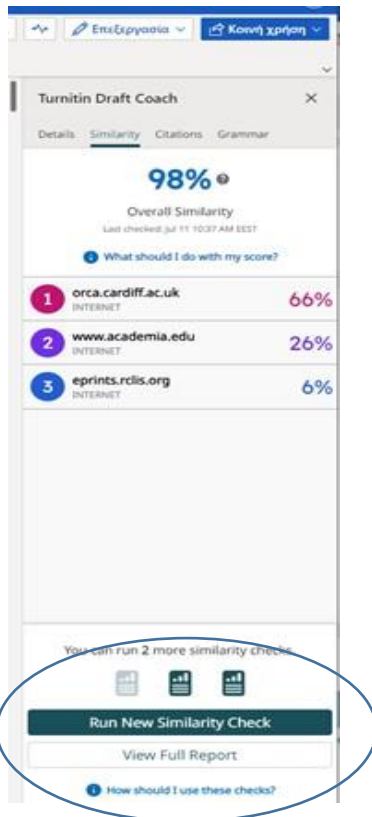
Επεξεργασία
Κοινή χρήση

Turnitin Draft Coach

Details Similarity Citations Grammar

98%

Overall Similarity
Last checked: Jul 11 10:37 AM EEST

What should I do with my score?

1 orca.cardiff.ac.uk
INTERNET
66%

2 www.academia.edu
INTERNET
26%

3 eprints.rclis.org
INTERNET
6%

You can run 2 more similarity checks

Run New Similarity Check

View Full Report

How should I use these checks?